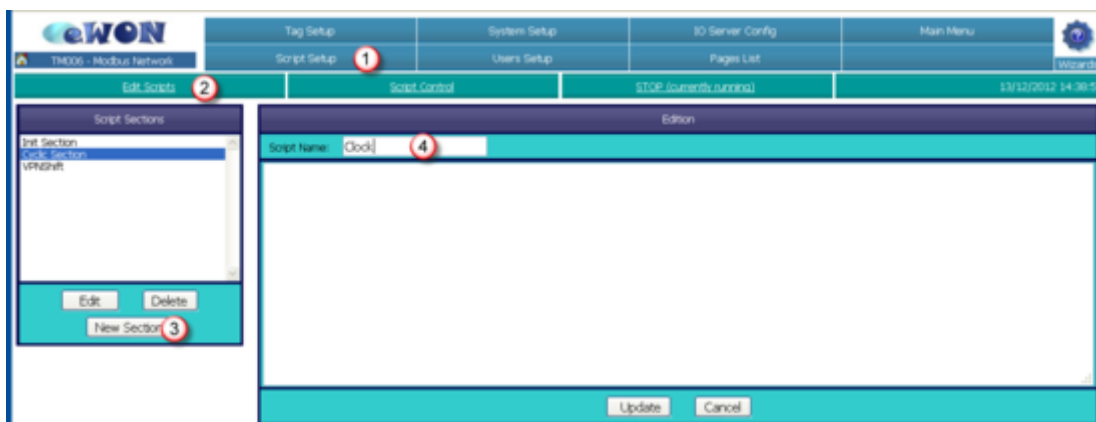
eWON

TM006 - Modbus Network

Tag Setup
System Setup
IO Server Config
Main Menu
Script Setup 1
Users Setup
Pages List
Wizards

Edit Scripts 2
Script Control
STOP (currently running)
13/12/2012 14:38:5

Script Sections

Init Section
Cyclic Section
VPNShift

Edit
Delete
New Section 3

Edition

Script Name: Clock 4

Update
Cancel